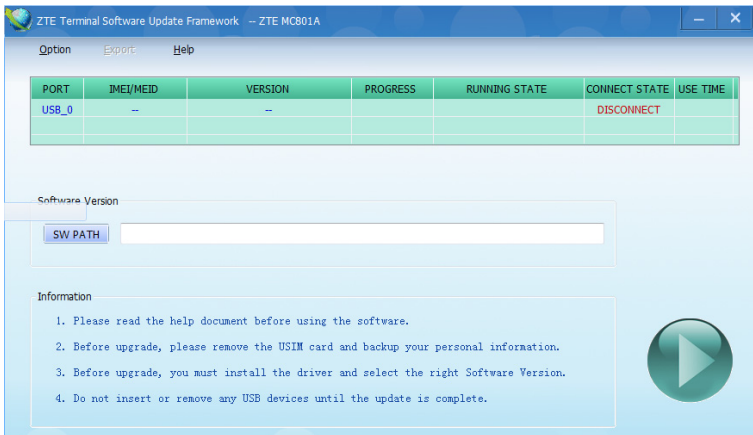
ZTE Terminal Software Update Framework -- ZTE MC801A

Option Export Help

| PORT | IMEI/MEID | VERSION | PROGRESS | RUNNING STATE | CONNECT STATE | USE TIME |
|---|---|---|---|---|---|---|
| USB_0 | -- | -- | | | DISCONNECT | |
| | | | | | | |

Software Version

SW PATH

Information

1. Please read the help document before using the software.

2. Before upgrade, please remove the USIM card and backup your personal information.

3. Before upgrade, you must install the driver and select the right Software Version.

4. Do not insert or remove any USB devices until the update is complete.